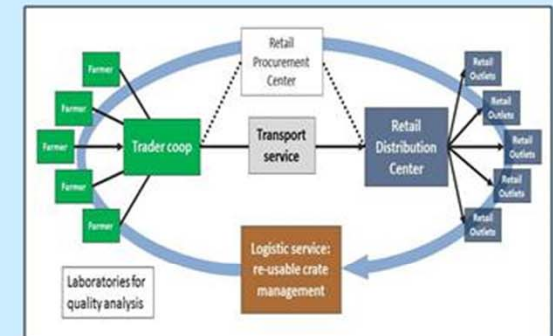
Farmer
Farmer
Farmer
Farmer
Farmer
Trader coop
Retail Procurement Center
Transport service
Retail Distribution Center
Retail Outlets
Retail Outlets
Retail Outlets
Retail Outlets
Retail Outlets
Logistic service: re-usable crate management
Laboratories for quality analysis